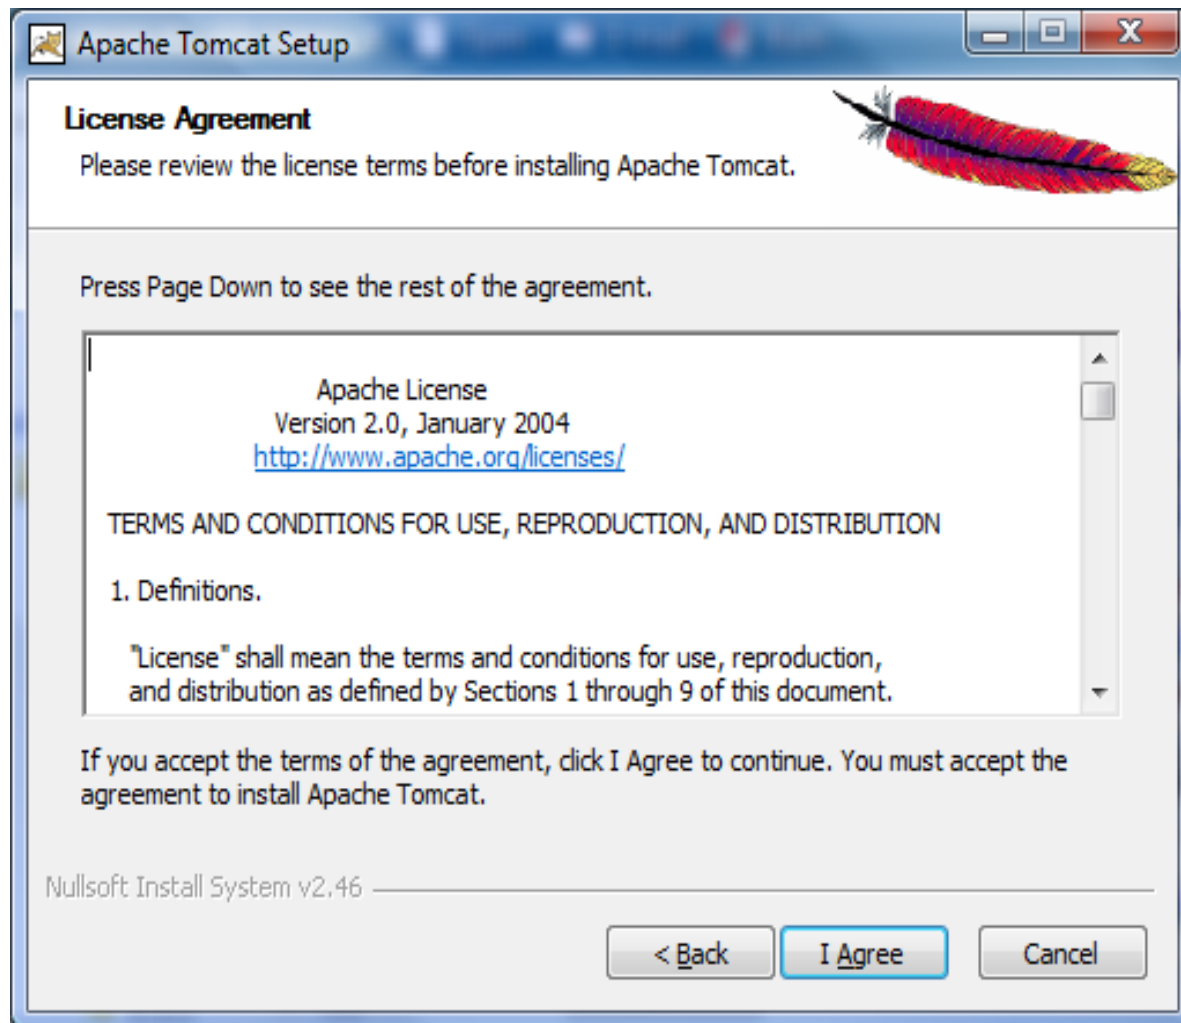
Apache Tomcat Setup

License Agreement
Please review the license terms before installing Apache Tomcat.

Press Page Down to see the rest of the agreement.

Apache License
Version 2.0, January 2004
http://www.apache.org/licenses/

TERMS AND CONDITIONS FOR USE, REPRODUCTION, AND DISTRIBUTION

1. Definitions.

"License" shall mean the terms and conditions for use, reproduction, and distribution as defined by Sections 1 through 9 of this document.

If you accept the terms of the agreement, click I Agree to continue. You must accept the agreement to install Apache Tomcat.

Nullsoft Install System v2.46

< Back
I Agree
Cancel